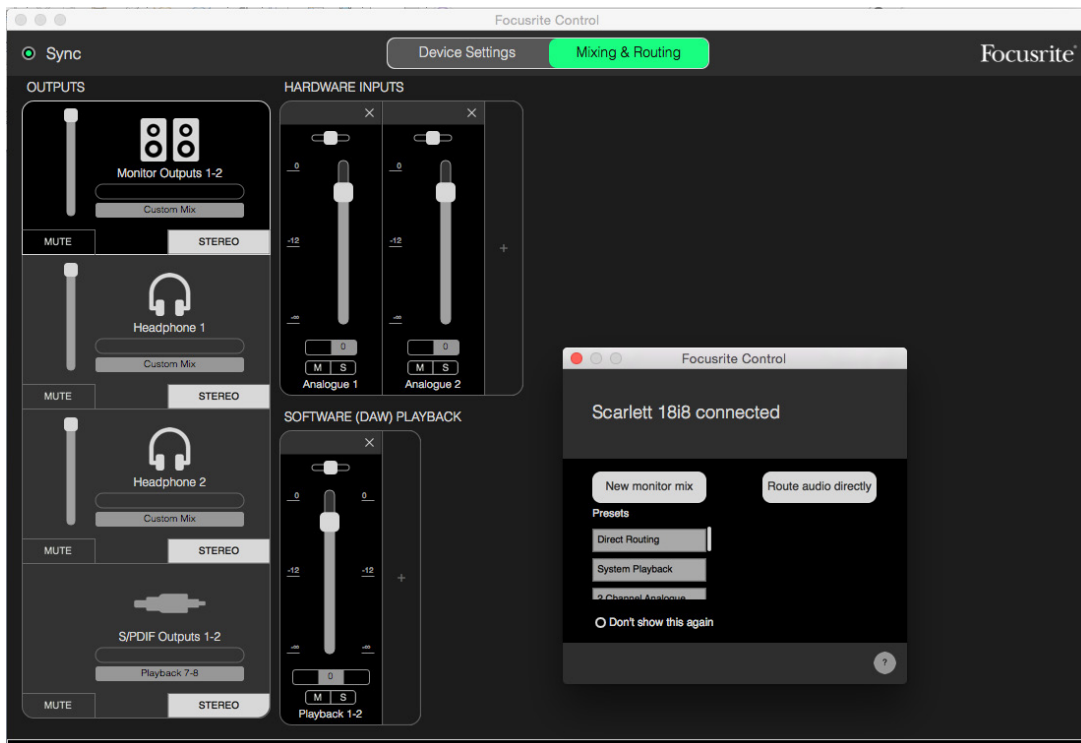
Focusrite Control

Sync

Device Settings

Mixing & Routing

Focusrite

OUTPUTS

Monitor Outputs 1-2

Custom Mix

MUTE

STEREO

Headphone 1

Custom Mix

MUTE

STEREO

Headphone 2

Custom Mix

MUTE

STEREO

S/PDIF Outputs 1-2

Playback 7-8

MUTE

STEREO

HARDWARE INPUTS

0

-12

-∞

0

M S

Analogue 1

0

-12

-∞

0

M S

Analogue 2

+

SOFTWARE (DAW) PLAYBACK

0

-12

-∞

0

-12

-∞

0

M S

Playback 1-2

+

Focusrite Control

Scarlett 18i8 connected

New monitor mix

Route audio directly

Presets

Direct Routing

System Playback

2 Channel Analogue

Don't show this again

?